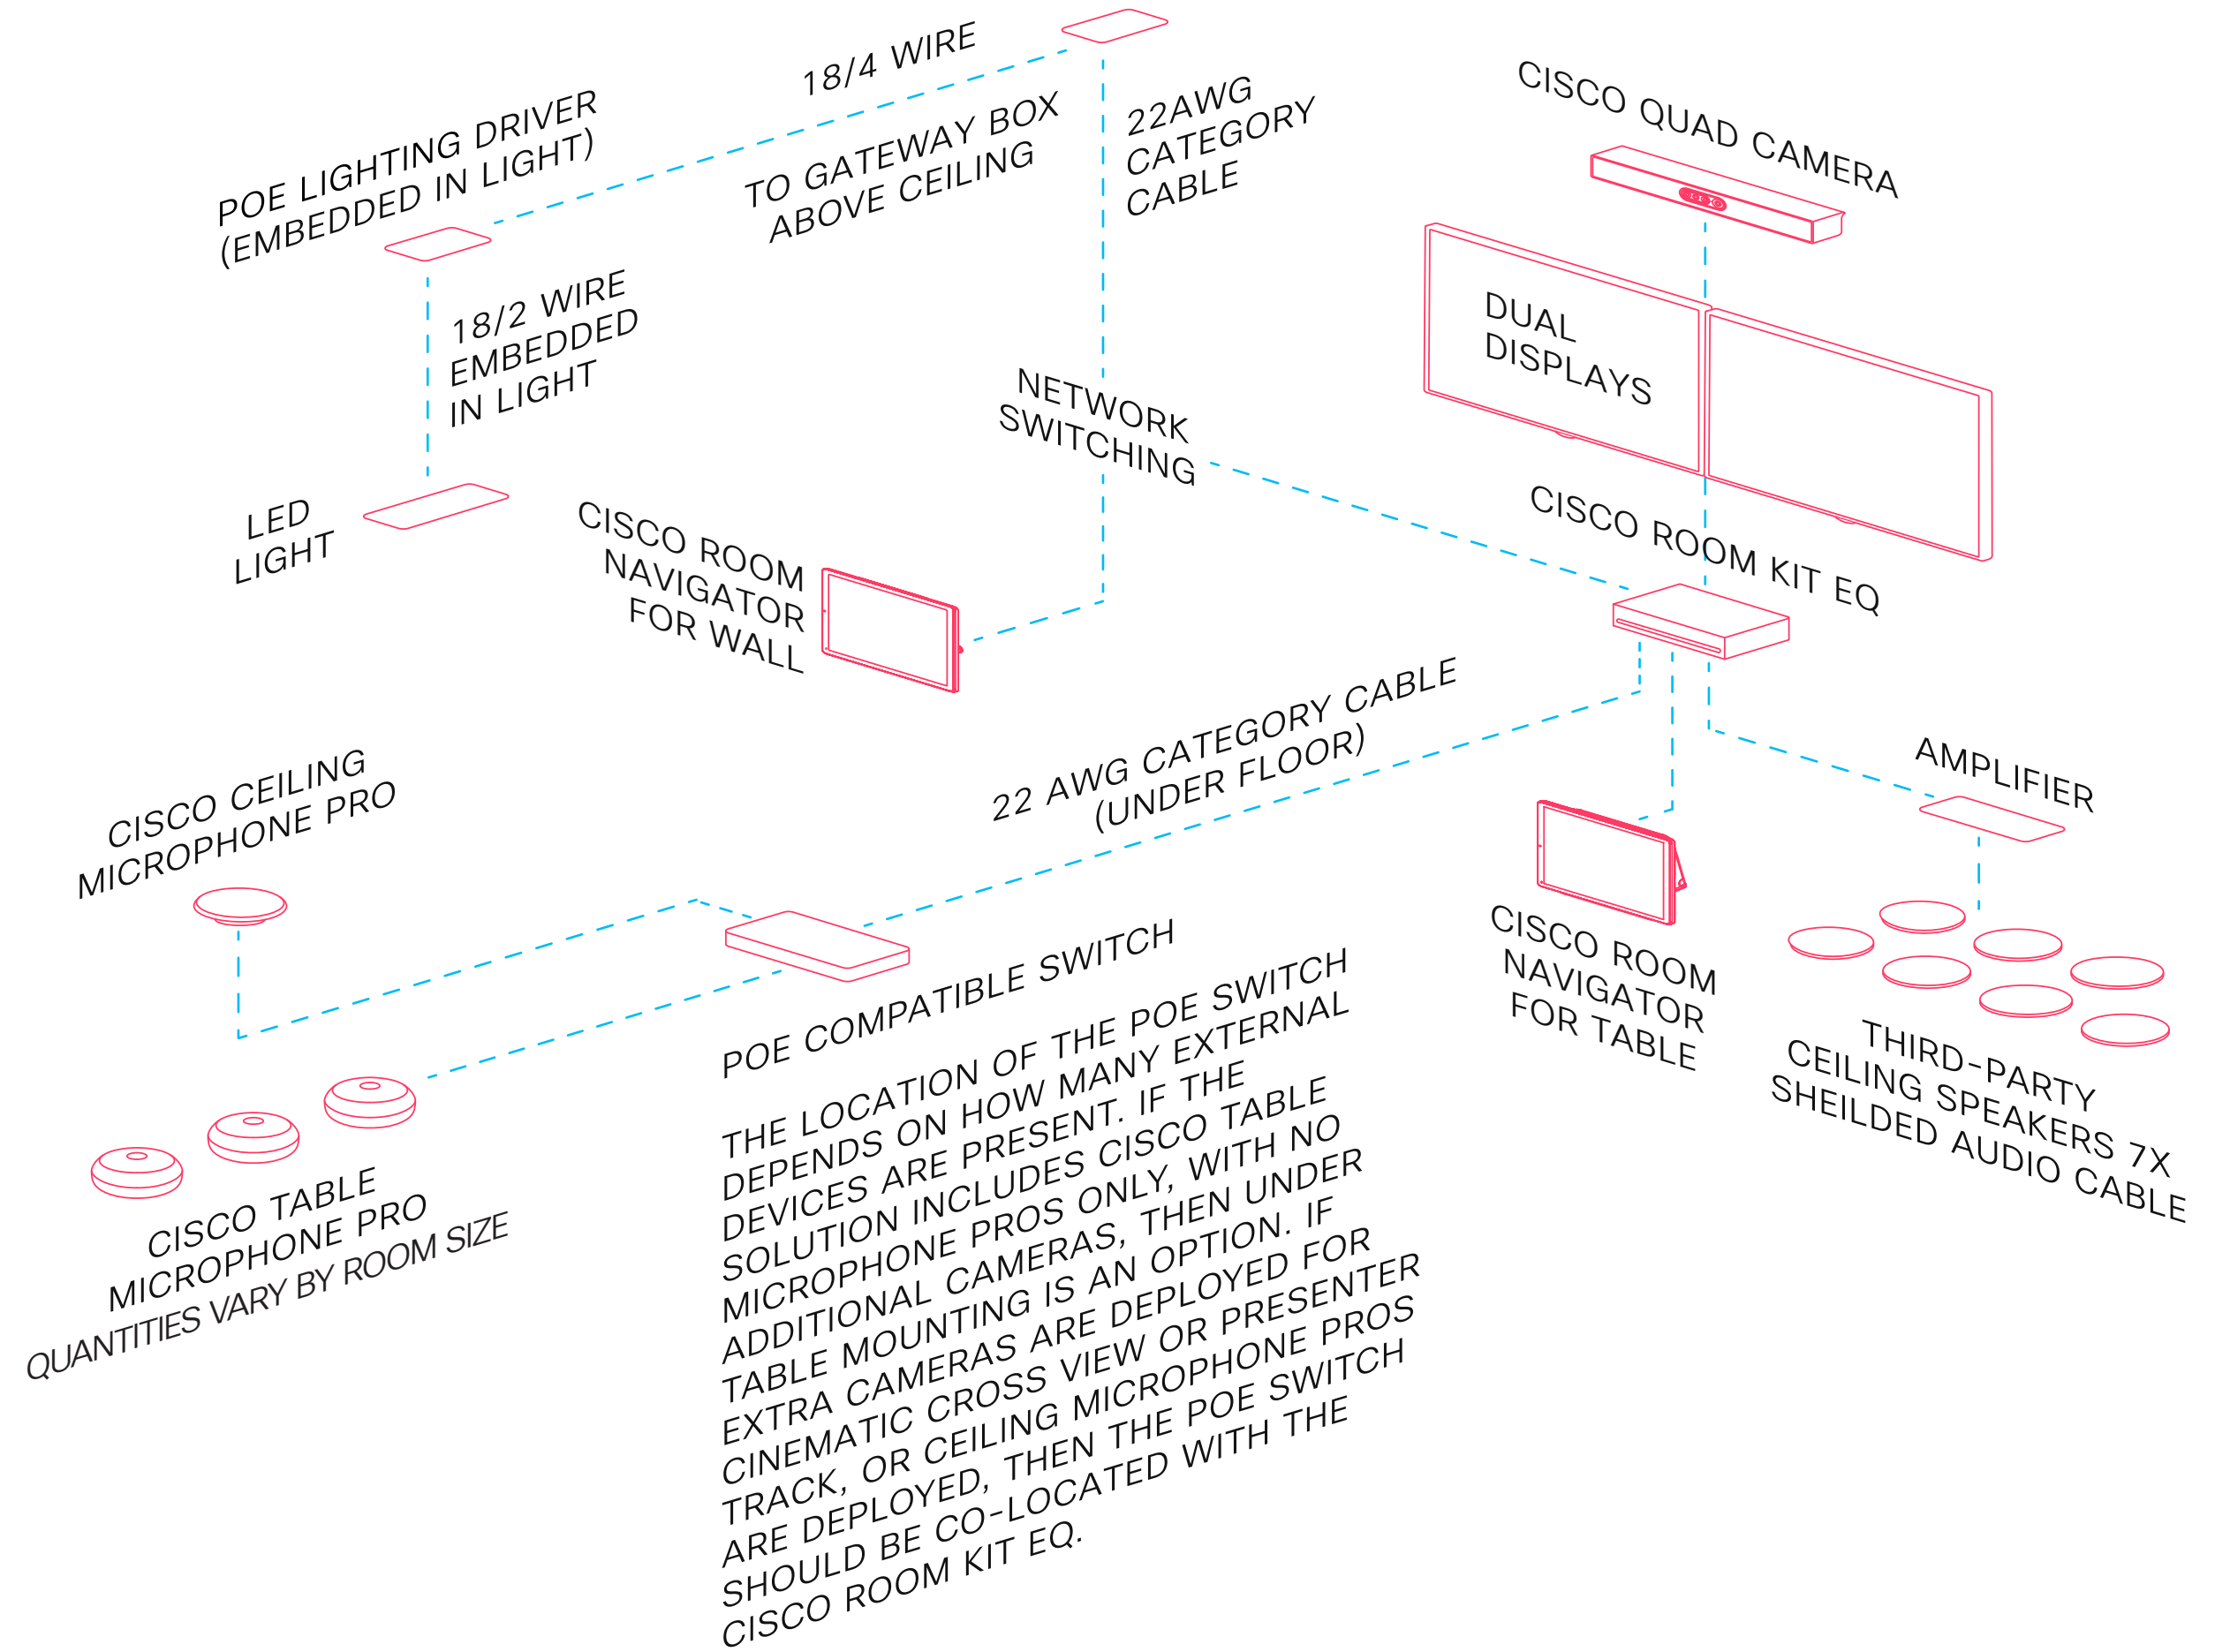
18/4 WIRE

POE LIGHTING DRIVER (EMBEDDED IN LIGHT)

TO GATEWAY BOX ABOVE CEILING

22AWG CATEGORY CABLE

CISCO QUAD CAMERA

18/2 WIRE EMBEDDED IN LIGHT

DUAL DISPLAYS

NETWORK SWITCHING

LED LIGHT

CISCO ROOM NAVIGATOR FOR WALL

CISCO ROOM KIT EQ

22 AWG CATEGORY CABLE (UNDER FLOOR)

AMPLIFIER

CISCO CEILING MICROPHONE PRO

CISCO ROOM NAVIGATOR FOR TABLE

POE COMPATIBLE SWITCH

THE LOCATION OF THE POE SWITCH DEPENDS ON HOW MANY EXTERNAL DEVICES ARE PRESENT. IF THE SOLUTION INCLUDES CISCO TABLE MICROPHONE PROS ONLY, WITH NO ADDITIONAL CAMERAS, THEN UNDER TABLE MOUNTING IS AN OPTION. IF EXTRA CAMERAS ARE DEPLOYED FOR CINEMATIC CROSS VIEW OR PRESENTER TRACK, OR CEILING MICROPHONE PROS ARE DEPLOYED, THEN THE POE SWITCH SHOULD BE CO-LOCATED WITH THE CISCO ROOM KIT EQ.

THIRD-PARTY CEILING SPEAKERS 7X SHEILDED AUDIO CABLE

CISCO TABLE MICROPHONE PRO
QUANTITIES VARY BY ROOM SIZE